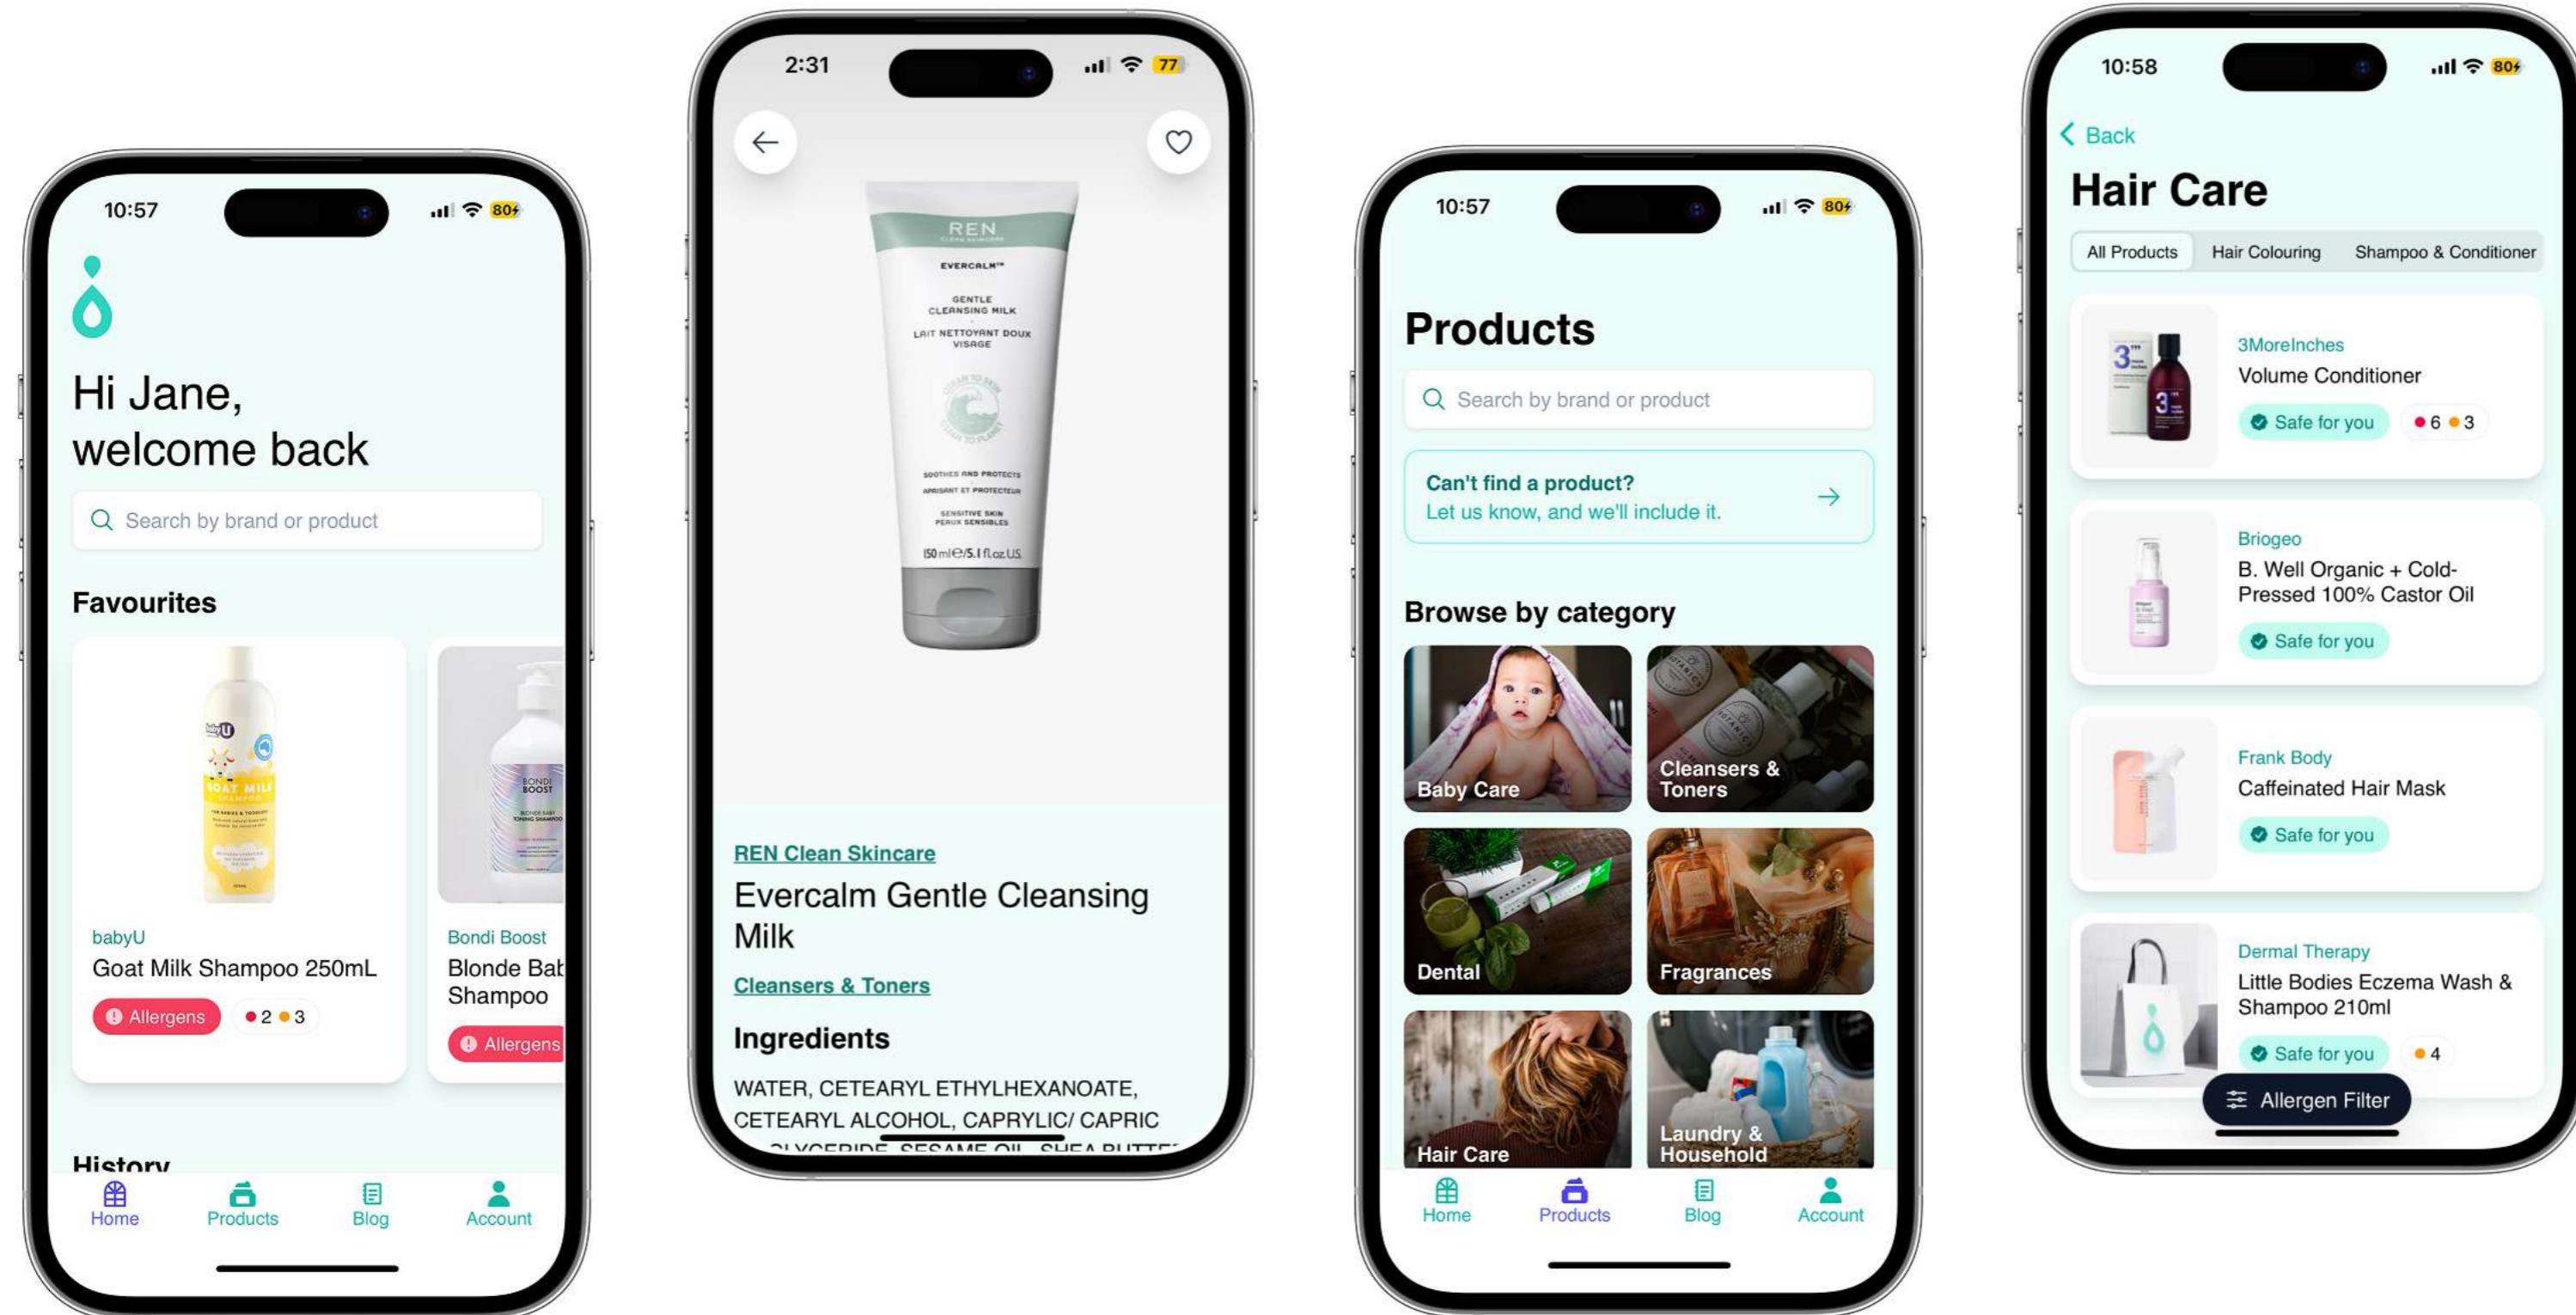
10:57

80

Hi Jane, welcome back

Search by brand or product

Favourites

babyU
Goat Milk Shampoo 250mL
Allergens
2 3

Bondi Boost
Blonde Bab
Shampoo
Allergens

History

Home
Products
Blog
Account

2:31

77

REN
EVERCALM™
GENTLE CLEANSING MILK
LAIT NETTOYANT DOUX VISAGE
SOOTHES AND PROTECTS
APAISANT ET PROTECTEUR
SENSITIVE SKIN
PEAUX SENSIBLES
150 ml℮/5.1 fl.oz.US

REN Clean Skincare
Evercalm Gentle Cleansing Milk
Cleansers & Toners

Ingredients
WATER, CETEARYL ETHYLHEXANOATE, CETEARYL ALCOHOL, CAPRYLIC/ CAPRIC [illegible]

10:57

80

Products

Search by brand or product

Can't find a product?
Let us know, and we'll include it.

Browse by category

Baby Care
Cleansers & Toners
Dental
Fragrances
Hair Care
Laundry & Household

Home
Products
Blog
Account

10:58

80

Back

Hair Care

All Products
Hair Colouring
Shampoo & Conditioner

3MoreInches
Volume Conditioner
Safe for you
6 3

Briogeo
B. Well Organic + Cold-Pressed 100% Castor Oil
Safe for you

Frank Body
Caffeinated Hair Mask
Safe for you

Dermal Therapy
Little Bodies Eczema Wash & Shampoo 210ml
Safe for you
4

Allergen Filter